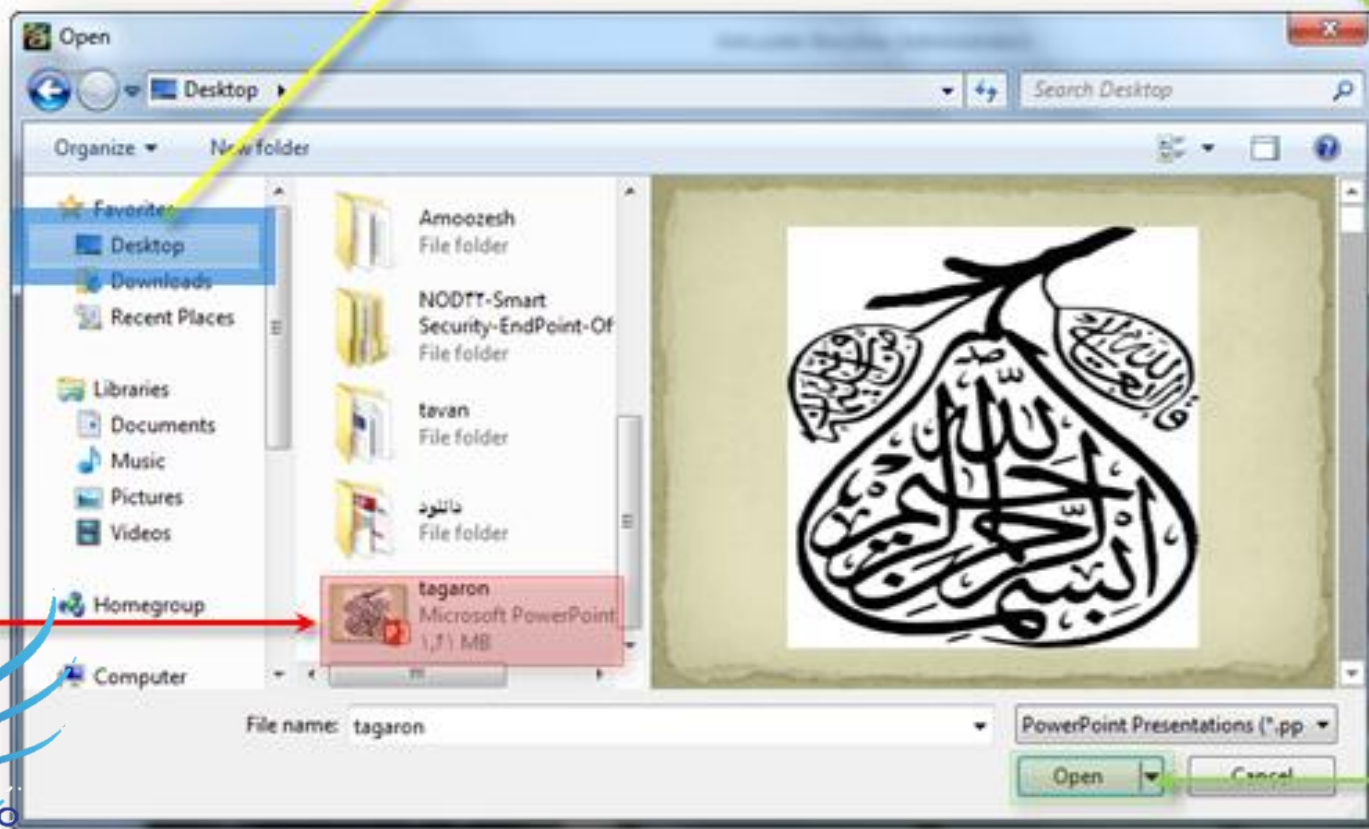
Open

Desktop ▸

Search Desktop

Organize ▾ New folder

Favorites
Desktop
Downloads
Recent Places

Libraries
Documents
Music
Pictures
Videos

Homegroup

Computer

Amoozesh
File folder

NOD۳۲-Smart Security-EndPoint-Of
File folder

tavan
File folder

دانلود
File folder

tagaron
Microsoft PowerPoint
۱٫۲۱ MB

File name: tagaron

PowerPoint Presentations (*.pp

Open

Cancel